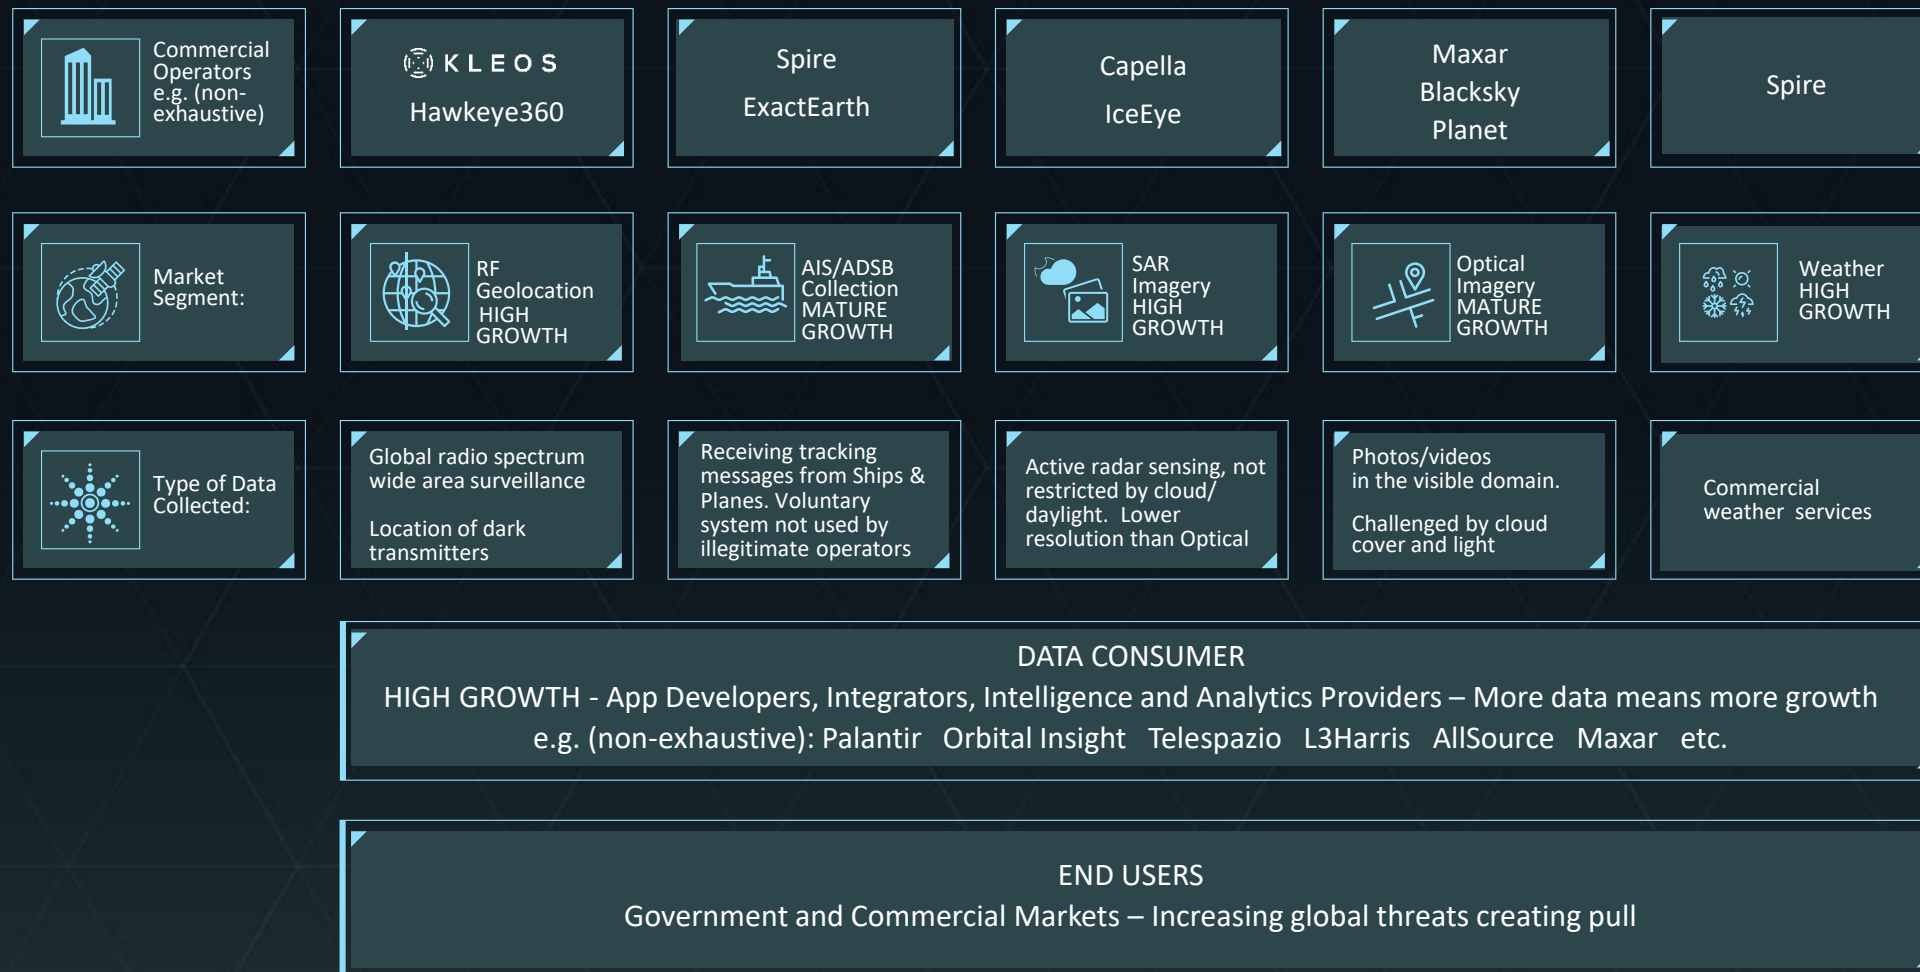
Commercial Operators e.g. (non-exhaustive)

KLEOS
Hawkeye360

Spire
ExactEarth

Capella
IceEye

Maxar
Blacksky
Planet

Spire

Market Segment:

RF Geolocation HIGH GROWTH

AIS/ADSB Collection MATURE GROWTH

SAR Imagery HIGH GROWTH

Optical Imagery MATURE GROWTH

Weather HIGH GROWTH

Type of Data Collected:

Global radio spectrum wide area surveillance

Location of dark transmitters

Receiving tracking messages from Ships & Planes. Voluntary system not used by illegitimate operators

Active radar sensing, not restricted by cloud/ daylight. Lower resolution than Optical

Photos/videos in the visible domain.

Challenged by cloud cover and light

Commercial weather services

DATA CONSUMER
HIGH GROWTH - App Developers, Integrators, Intelligence and Analytics Providers – More data means more growth
e.g. (non-exhaustive): Palantir Orbital Insight Telespazio L3Harris AllSource Maxar etc.

END USERS
Government and Commercial Markets – Increasing global threats creating pull